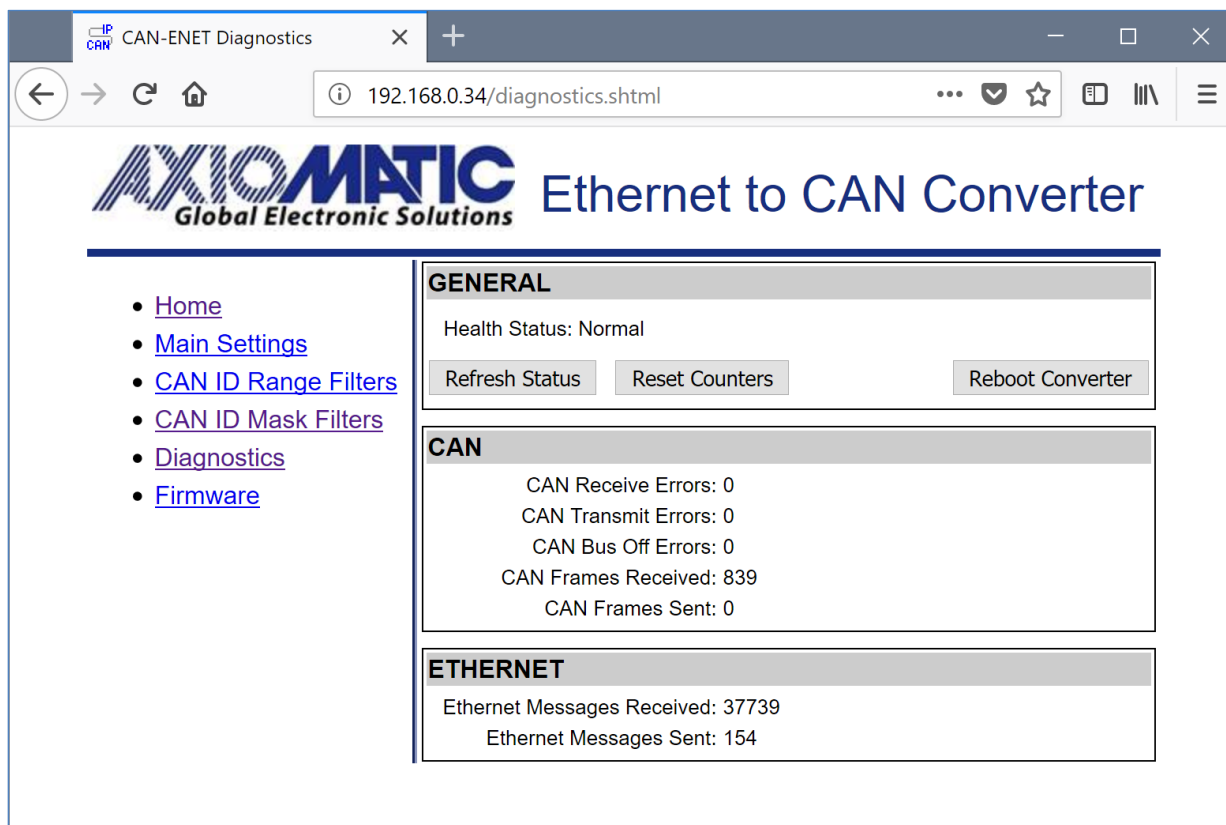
IP CAN CAN-ENET Diagnostics

192.168.0.34/diagnostics.shtml

AXIOMATIC
Global Electronic Solutions

Ethernet to CAN Converter

- Home
- Main Settings
- CAN ID Range Filters
- CAN ID Mask Filters
- Diagnostics
- Firmware

GENERAL

Health Status: Normal

Refresh Status Reset Counters Reboot Converter

CAN

CAN Receive Errors: 0
CAN Transmit Errors: 0
CAN Bus Off Errors: 0
CAN Frames Received: 839
CAN Frames Sent: 0

ETHERNET

Ethernet Messages Received: 37739
Ethernet Messages Sent: 154